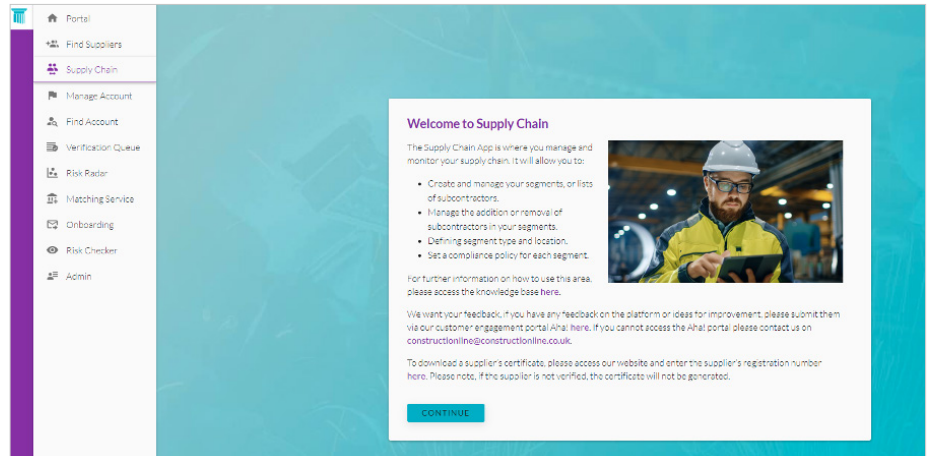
Portal
Find Suppliers
Supply Chain
Manage Account
Find Account
Verification Queue
Risk Radar
Matching Service
Onboarding
Risk Checker
Admin

Welcome to Supply Chain

The Supply Chain App is where you manage and monitor your supply chain. It will allow you to:

- Create and manage your segments, or lists of subcontractors.
- Manage the addition or removal of subcontractors in your segments.
- Defining segment type and location.
- Set a compliance policy for each segment.

For further information on how to use this area, please access the knowledge base here.

We want your feedback, if you have any feedback on the platform or ideas for improvement, please submit them via our customer engagement portal Aha! here. If you cannot access the Aha! portal please contact us on constructionline@constructionline.co.uk.

To download a supplier's certificate, please access our website and enter the supplier's registration number here. Please note, if the supplier is not verified, the certificate will not be generated.

CONTINUE